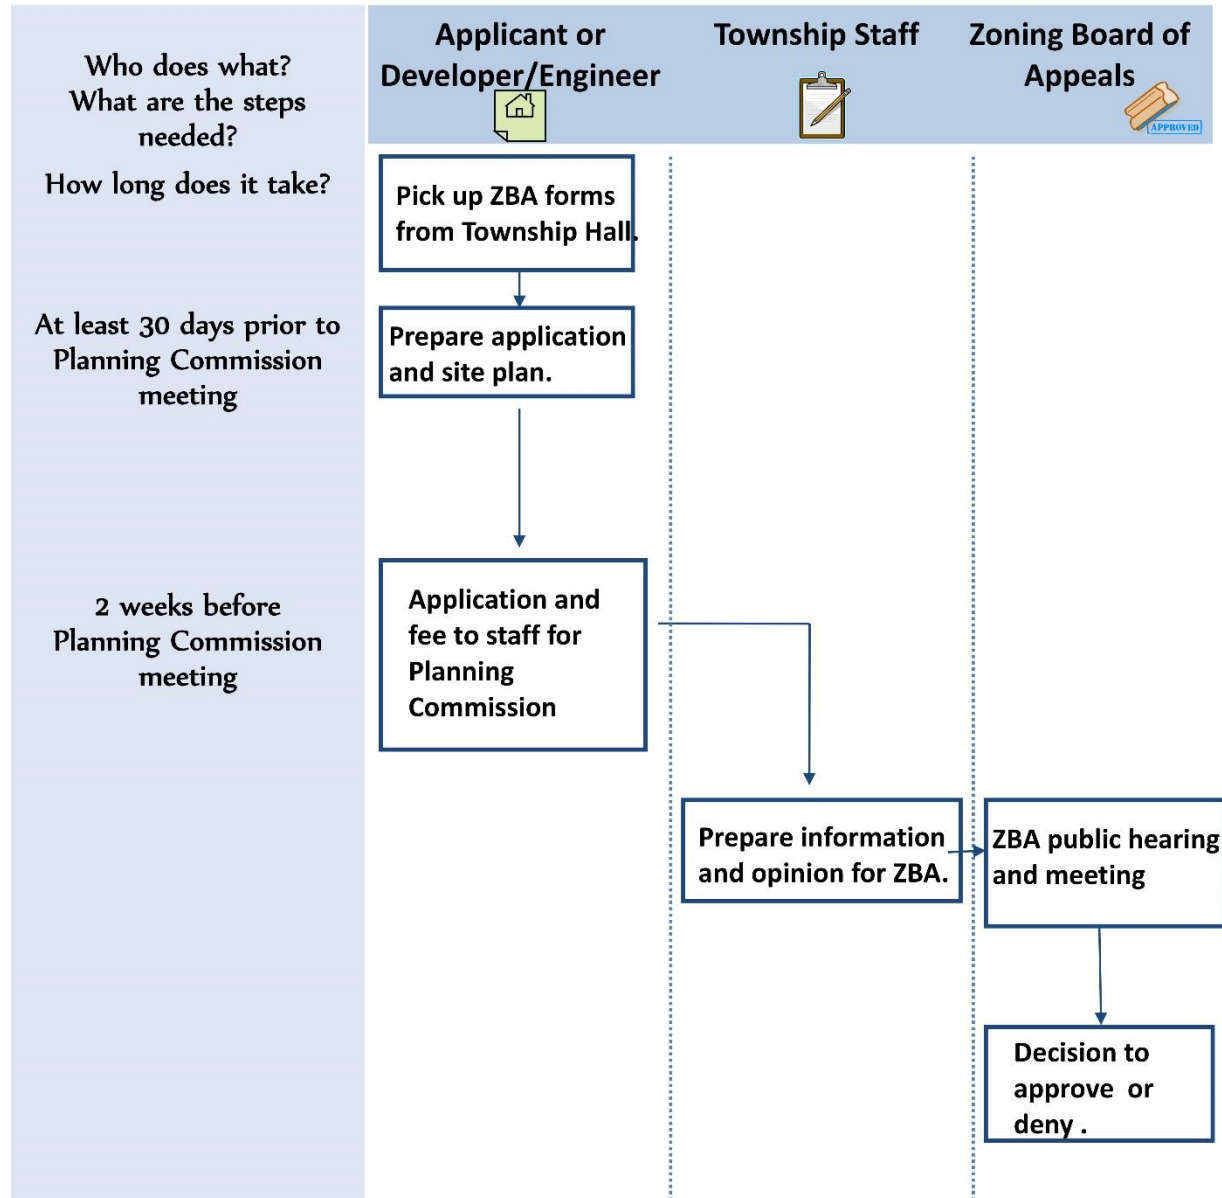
Who does what? What are the steps needed?

How long does it take?

Applicant or Developer/Engineer

Township Staff

Zoning Board of Appeals

APPROVED

Pick up ZBA forms from Township Hall.

At least 30 days prior to Planning Commission meeting

Prepare application and site plan.

2 weeks before Planning Commission meeting

Application and fee to staff for Planning Commission

Prepare information and opinion for ZBA.

ZBA public hearing and meeting

Decision to approve or deny .